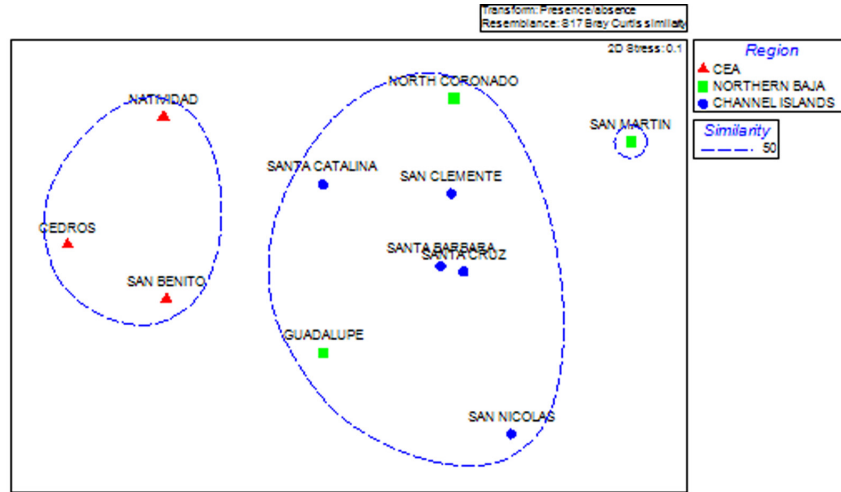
Transform: Presence/absence
Resemblance: S17 Bray Curtis similarity

2D Stress: 0.1

NATIVIDAD

CEDROS

SAN BENITO

NORTH CORONADO

SANTA CATALINA

SAN CLEMENTE

SANTA BARBARA

SANTA CRUZ

GUADALUPE

SAN NICOLAS

SAN MARTIN

Region
CEA
NORTHERN BAJA
CHANNEL ISLANDS

Similarity
50